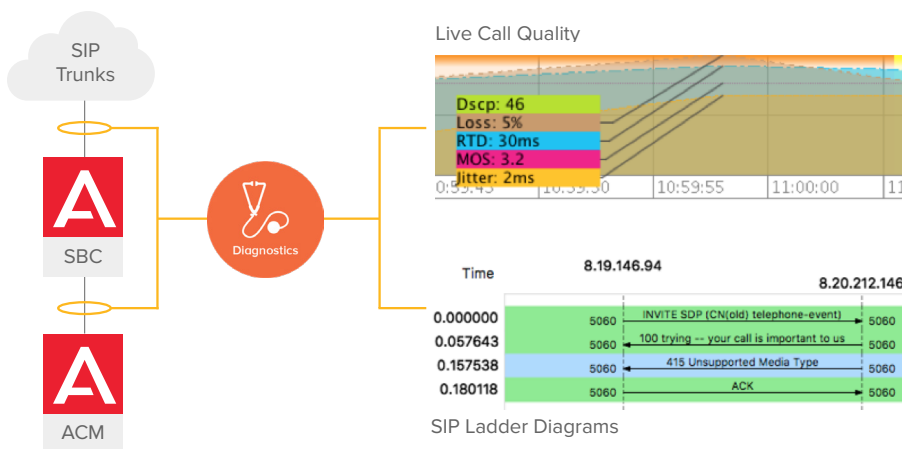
SIP Trunks

SBC

ACM

Diagnostics

Live Call Quality

Dscp: 46
Loss: 5%
RTD: 30ms
MOS: 3.2
Jitter: 2ms

0:59:45 10:59:50 10:59:55 11:00:00 11

Time 8.19.146.94 8.20.212.146

| | | | |
|---|---|---|---|
| 0.000000 | 5060 | INVITE SDP (CN(old) telephone-event) | 5060 |
| 0.057643 | 5060 | 100 trying -- your call is important to us | 5060 |
| 0.157538 | 5060 | 415 Unsupported Media Type | 5060 |
| 0.180118 | 5060 | ACK | 5060 |

SIP Ladder Diagrams